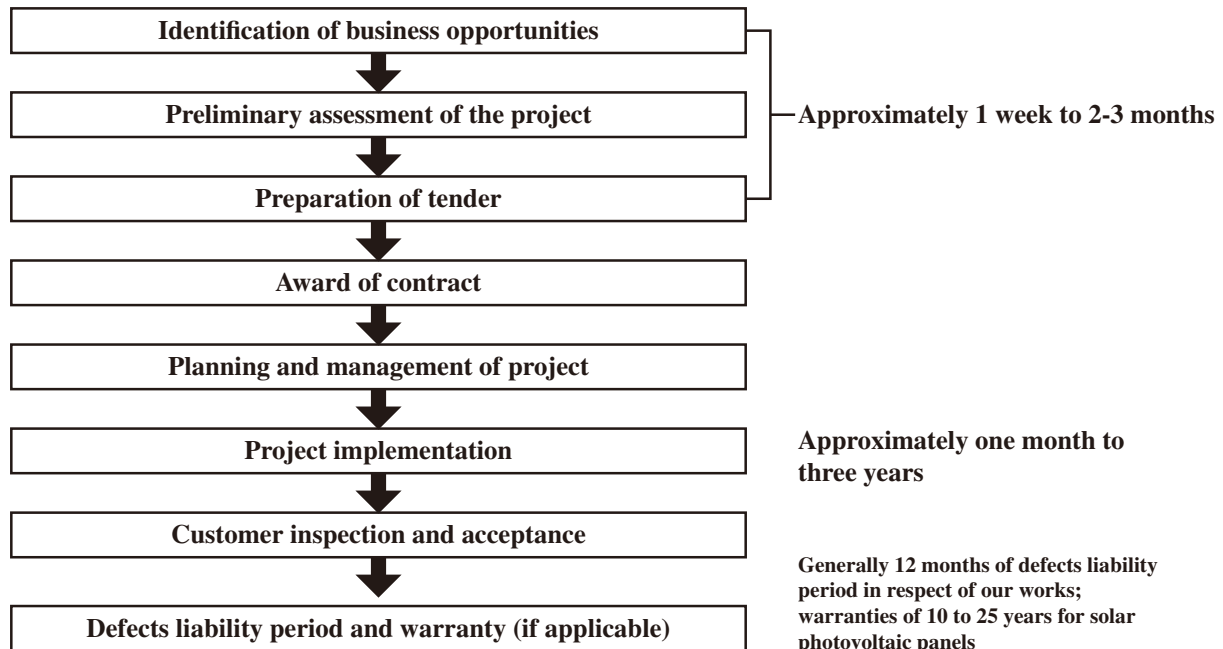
Identification of business opportunities

Preliminary assessment of the project

Preparation of tender

Approximately 1 week to 2-3 months

Award of contract

Planning and management of project

Project implementation

Approximately one month to three years

Customer inspection and acceptance

Defects liability period and warranty (if applicable)

Generally 12 months of defects liability period in respect of our works; warranties of 10 to 25 years for solar photovoltaic panels